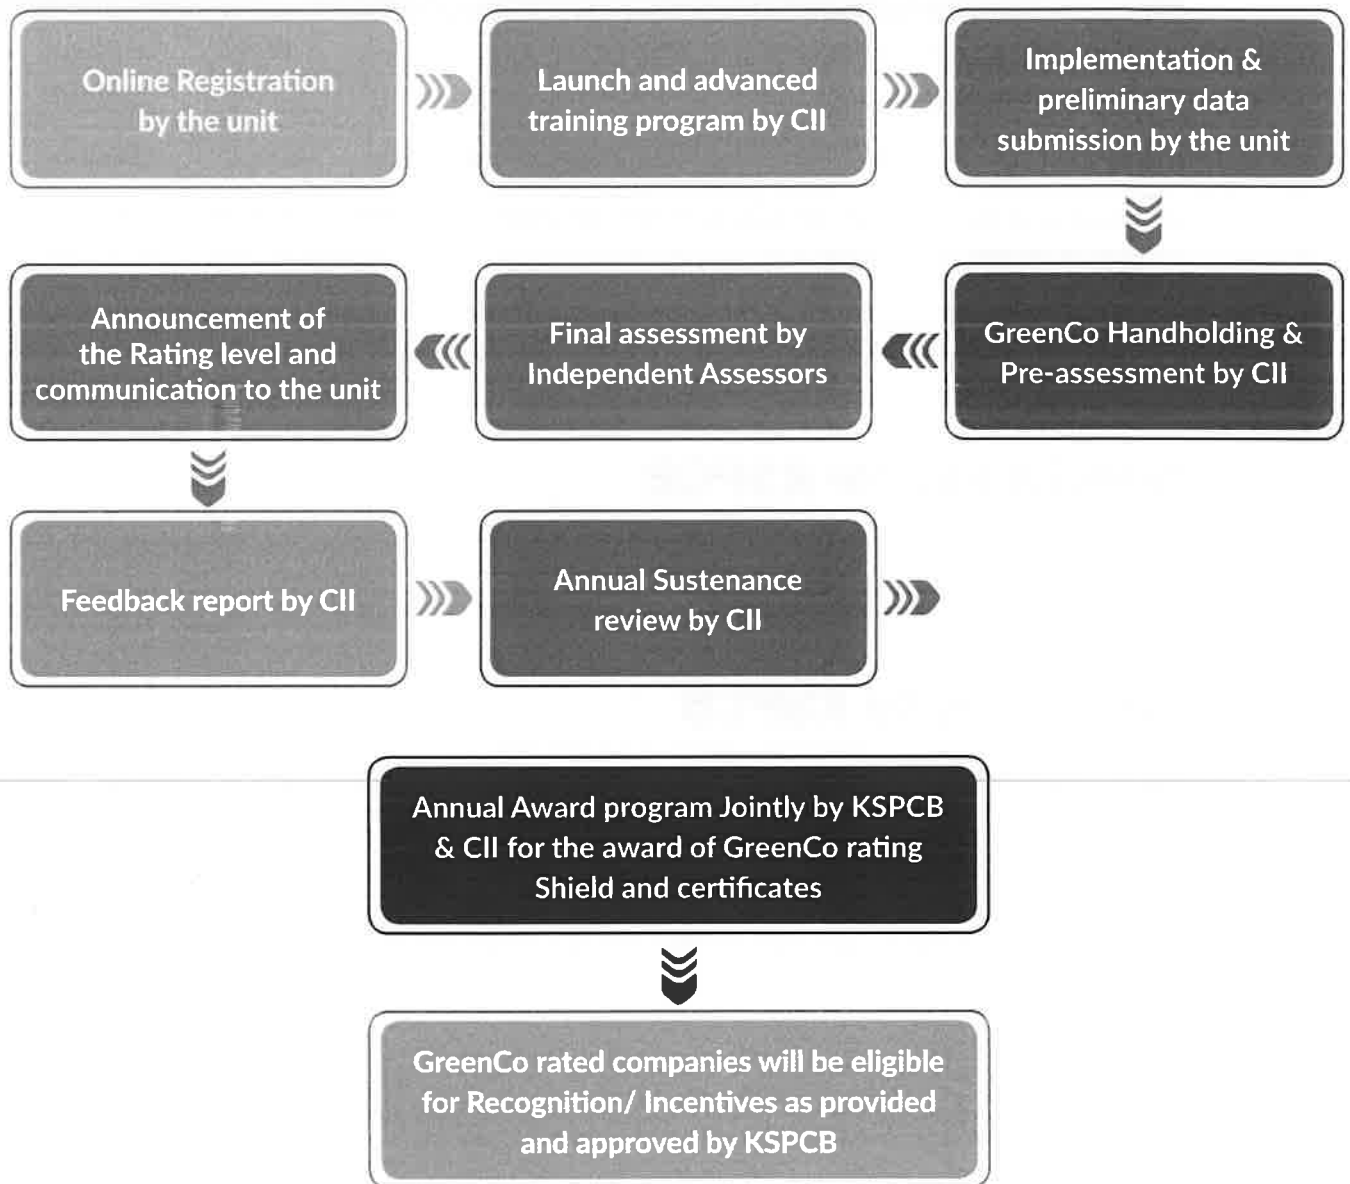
Online Registration by the unit

Launch and advanced training program by CII

Implementation & preliminary data submission by the unit

GreenCo Handholding & Pre-assessment by CII

Final assessment by Independent Assessors

Announcement of the Rating level and communication to the unit

Feedback report by CII

Annual Sustenance review by CII

Annual Award program Jointly by KSPCB & CII for the award of GreenCo rating Shield and certificates

GreenCo rated companies will be eligible for Recognition/ Incentives as provided and approved by KSPCB